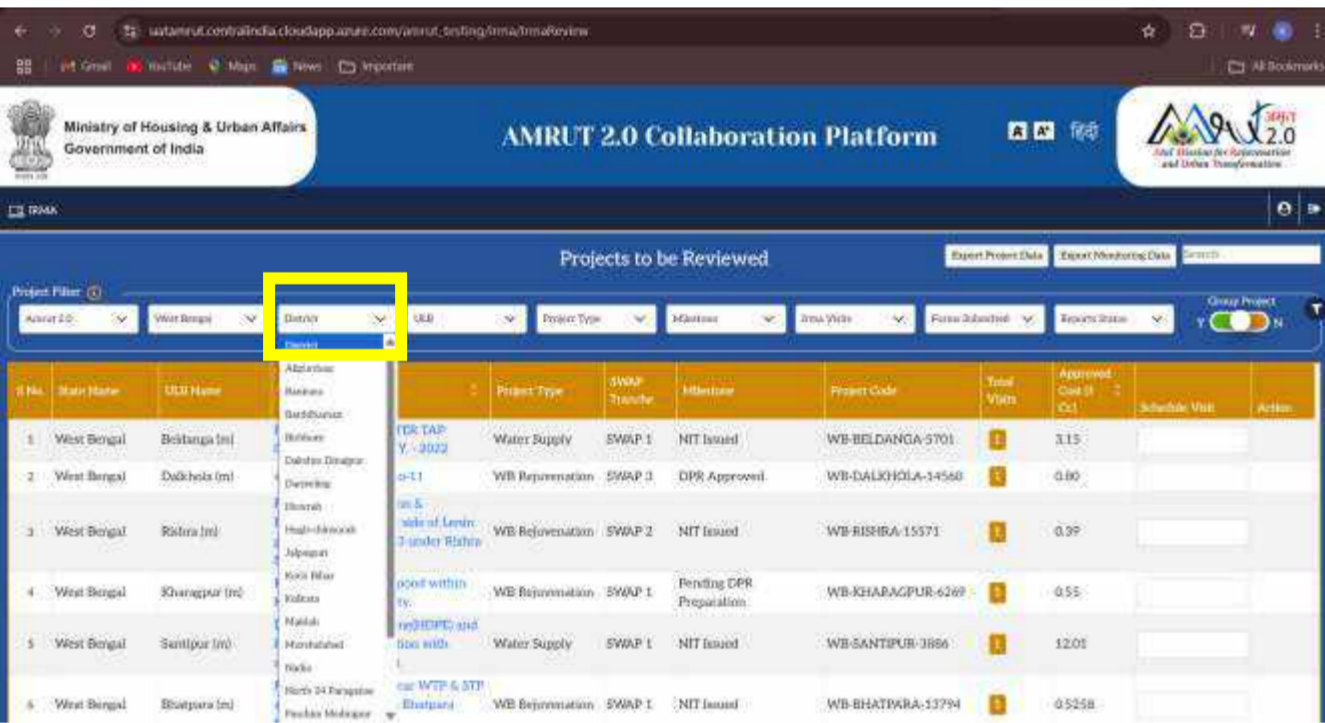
uatamrut.centralindia.cloudapp.azure.com/amrut_testing/irma/IrmaReview

Gmail YouTube Maps News Important

All Bookmarks

Ministry of Housing & Urban Affairs
Government of India

AMRUT 2.0 Collaboration Platform

A A⁺ हिंदी

अमृत 2.0
Atal Mission for Rejuvenation and Urban Transformation

IRMA

Projects to be Reviewed

Export Project Data Export Monitoring Data Search

Project Filter

Amrut 2.0 West Bengal District ULB Project Type Milestone Irma Visits Forms Submitted Reports Status

Group Project
Y N

District
Alipurduar
Bankura
Bardhaman
Birbhum
Dakshin Dinajpur
Darjeeling
Howrah
Hugli-chinsurah
Jalpaiguri
Koch Bihar
Kolkata
Maldah
Murshidabad
Nadia
North 24 Parganas
Paschim Medinipur

| S.No. | State Name | ULB Name | | Project Type | SWAP Tranche | Milestone | Project Code | Total Visits | Approved Cost (₹ Cr.) | Schedule Visit | Action |
|---|---|---|---|---|---|---|---|---|---|---|---|
| 1 | West Bengal | Beldanga (m) | TER TAP Y. - 2022 | Water Supply | SWAP 1 | NIT Issued | WB-BELDANGA-5701 | 1 | 3.15 | | |
| 2 | West Bengal | Dalkhola (m) | o-11 | WB Rejuvenation | SWAP 3 | DPR Approved | WB-DALKHOLA-14560 | 1 | 0.80 | | |
| 3 | West Bengal | Rishra (m) | on & side of Lenin 3 under Rishra | WB Rejuvenation | SWAP 2 | NIT Issued | WB-RISHRA-15571 | 1 | 0.39 | | |
| 4 | West Bengal | Kharagpur (m) | pond within ty. | WB Rejuvenation | SWAP 1 | Pending DPR Preparation | WB-KHARAGPUR-6269 | 1 | 0.55 | | |
| 5 | West Bengal | Santipur (m) | re(HDPE) and tion with | Water Supply | SWAP 1 | NIT Issued | WB-SANTIPUR-3886 | 1 | 12.01 | | |
| 6 | West Bengal | Bhatpara (m) | ar WTP & STP Bhatpara | WB Rejuvenation | SWAP 1 | NIT Issued | WB-BHATPARA-13794 | 1 | 0.5258 | | |